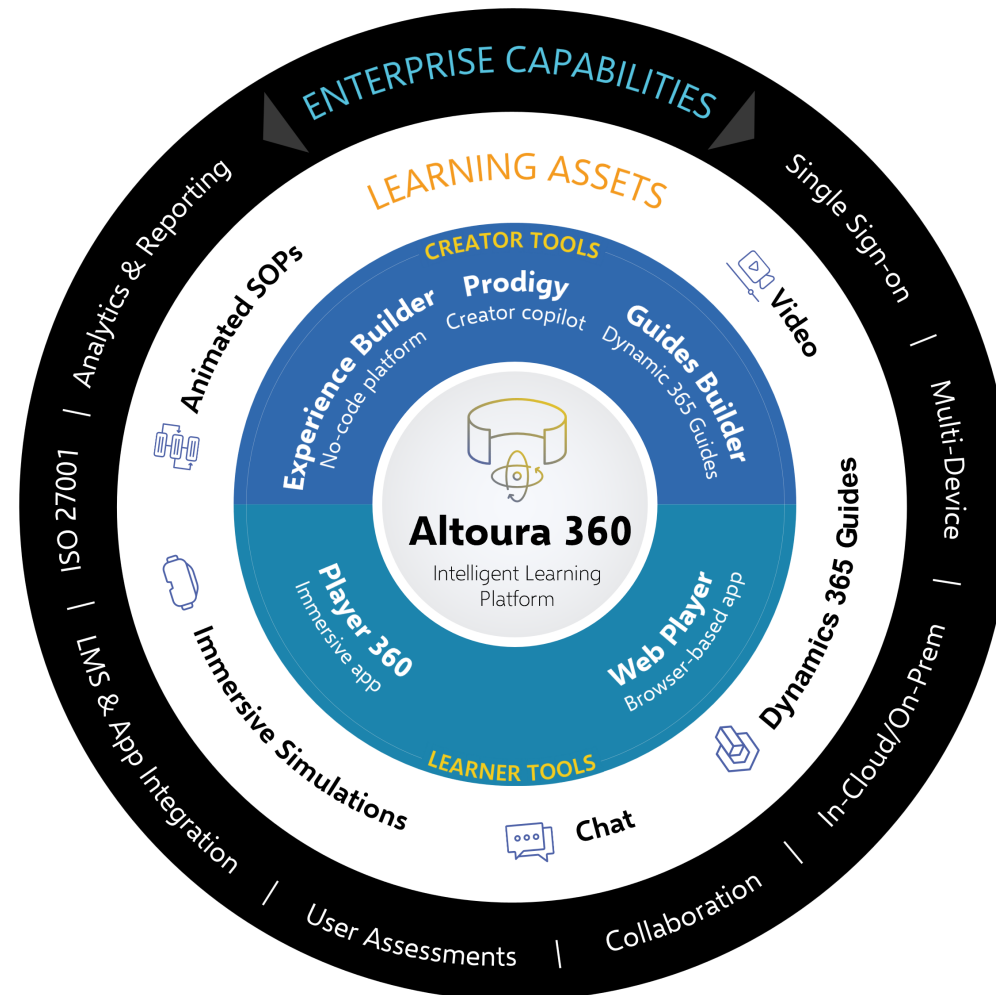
ENTERPRISE CAPABILITIES

Single Sign-on / Multi-Device / In-Cloud/On-Prem / Collaboration / User Assessments / LMS & App Integration / ISO 27001 / Analytics & Reporting

LEARNING ASSETS

Animated SOPs

Video

Dynamics 365 Guides

Chat

Immersive Simulations

CREATOR TOOLS

Experience Builder
No-code platform

Prodigy
Creator copilot

Guides Builder
Dynamic 365 Guides

Altoura 360
Intelligent Learning Platform

Player 360
Immersive app

Web Player
Browser-based app

LEARNER TOOLS